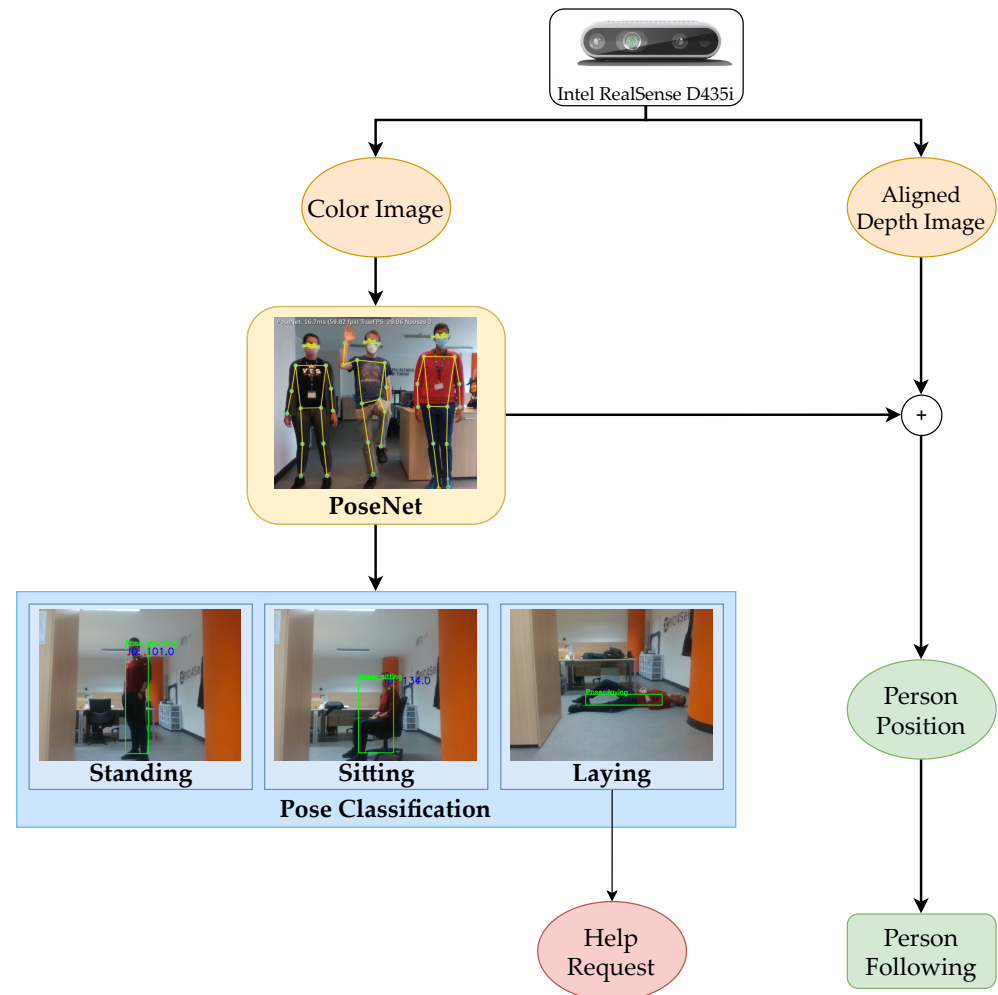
Intel RealSense D435i

Color Image

Aligned Depth Image

PoseNet: 16.7ms (59.82 fps) TrueFPS: 29.86 Nposes: 3

PoseNet

+

Standing

Sitting

Laying

Pose Classification

Person Position

Help Request

Person Following